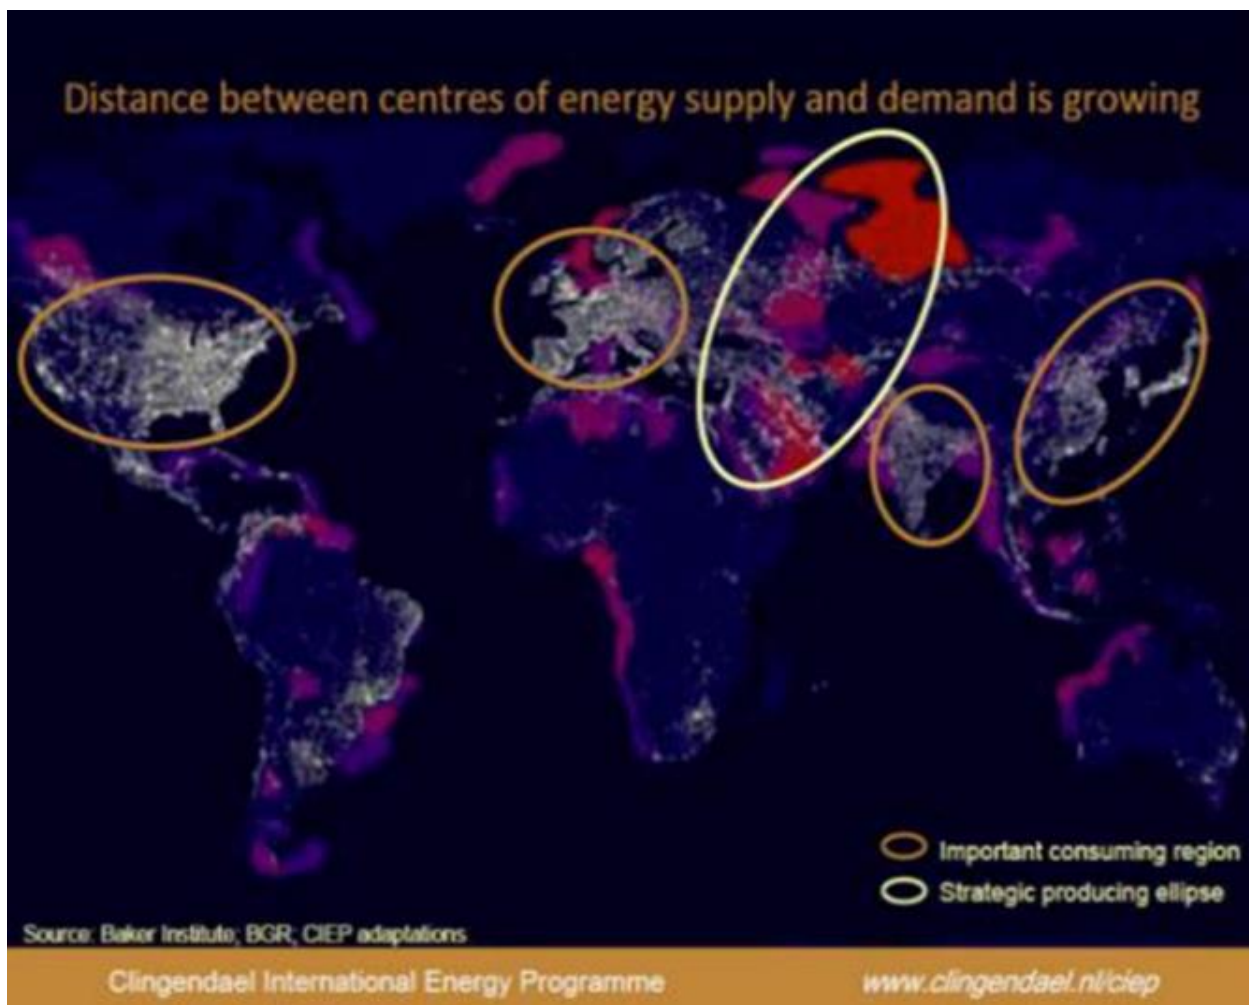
Distance between centres of energy supply and demand is growing

Important consuming region
Strategic producing ellipse

Source: Baker Institute; BGR; CIEP adaptations

Clingendael International Energy Programme

www.clingendael.nl/ciep